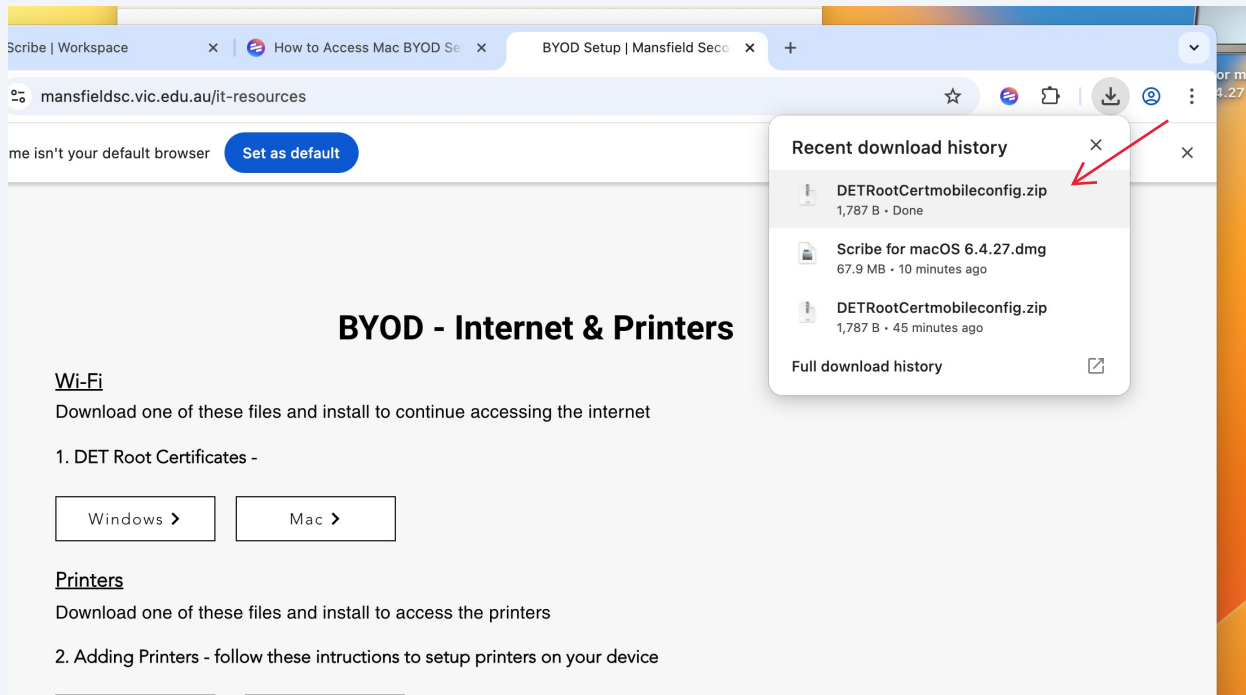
Scribe | Workspace
How to Access Mac BYOD Se
BYOD Setup | Mansfield Seco
mansfieldsc.vic.edu.au/it-resources
me isn't your default browser
Set as default

Recent download history
DETRootCertmobileconfig.zip
1,787 B • Done
Scribe for macOS 6.4.27.dmg
67.9 MB • 10 minutes ago
DETRootCertmobileconfig.zip
1,787 B • 45 minutes ago
Full download history

or m
4.27

BYOD - Internet & Printers

Wi-Fi
Download one of these files and install to continue accessing the internet

1. DET Root Certificates -

Windows
Mac

Printers
Download one of these files and install to access the printers

2. Adding Printers - follow these intructions to setup printers on your device